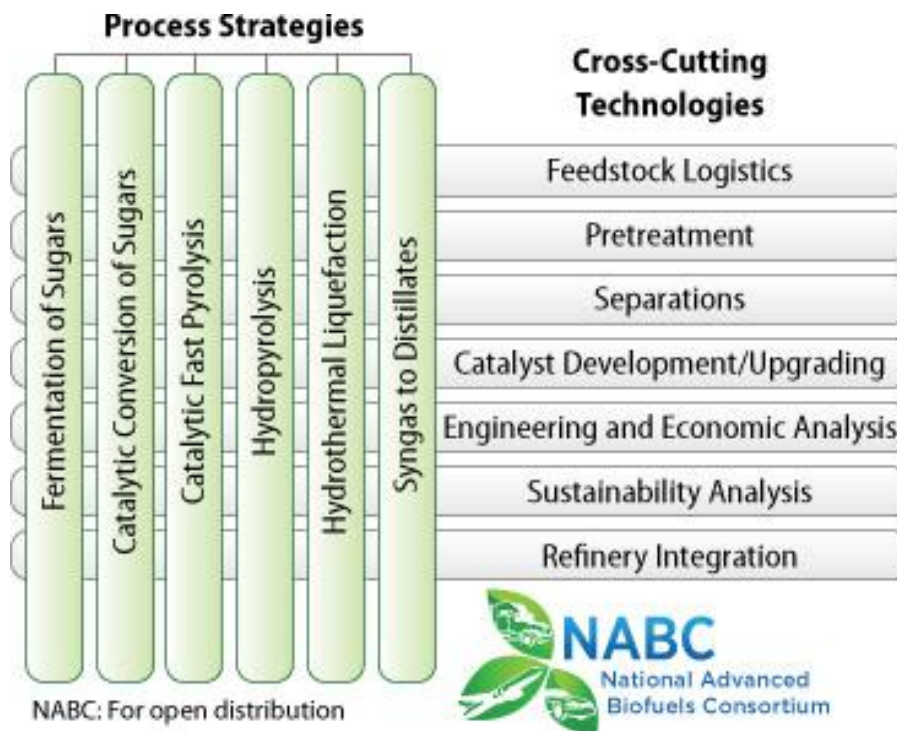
Process Strategies

Fermentation of Sugars

Catalytic Conversion of Sugars

Catalytic Fast Pyrolysis

Hydropyrolysis

Hydrothermal Liquefaction

Syngas to Distillates

Cross-Cutting Technologies

Feedstock Logistics

Pretreatment

Separations

Catalyst Development/Upgrading

Engineering and Economic Analysis

Sustainability Analysis

Refinery Integration

NABC
National Advanced Biofuels Consortium

NABC: For open distribution